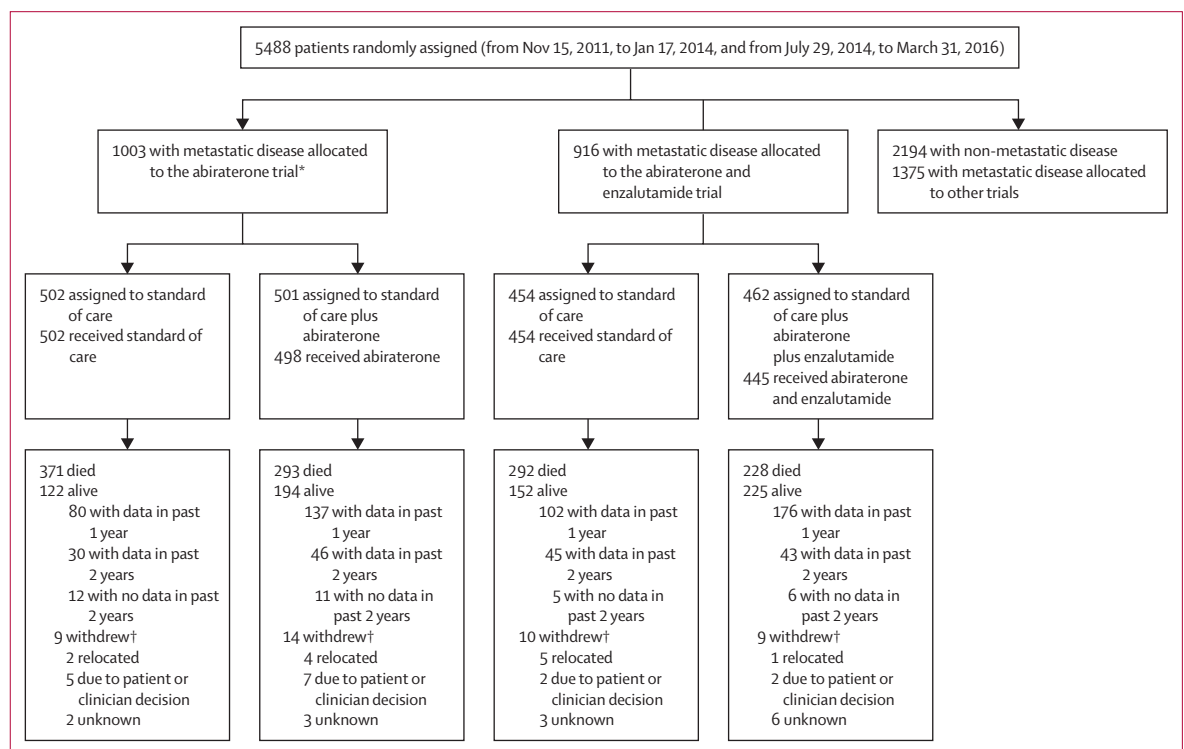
5488 patients randomly assigned (from Nov 15, 2011, to Jan 17, 2014, and from July 29, 2014, to March 31, 2016)

1003 with metastatic disease allocated to the abiraterone trial*

916 with metastatic disease allocated to the abiraterone and enzalutamide trial

2194 with non-metastatic disease
1375 with metastatic disease allocated to other trials

502 assigned to standard of care
502 received standard of care

501 assigned to standard of care plus abiraterone
498 received abiraterone

454 assigned to standard of care
454 received standard of care

462 assigned to standard of care plus abiraterone plus enzalutamide
445 received abiraterone and enzalutamide

371 died
122 alive
80 with data in past 1 year
30 with data in past 2 years
12 with no data in past 2 years
9 withdrew†
2 relocated
5 due to patient or clinician decision
2 unknown

293 died
194 alive
137 with data in past 1 year
46 with data in past 2 years
11 with no data in past 2 years
14 withdrew†
4 relocated
7 due to patient or clinician decision
3 unknown

292 died
152 alive
102 with data in past 1 year
45 with data in past 2 years
5 with no data in past 2 years
10 withdrew†
5 relocated
2 due to patient or clinician decision
3 unknown

228 died
225 alive
176 with data in past 1 year
43 with data in past 2 years
6 with no data in past 2 years
9 withdrew†
1 relocated
2 due to patient or clinician decision
6 unknown